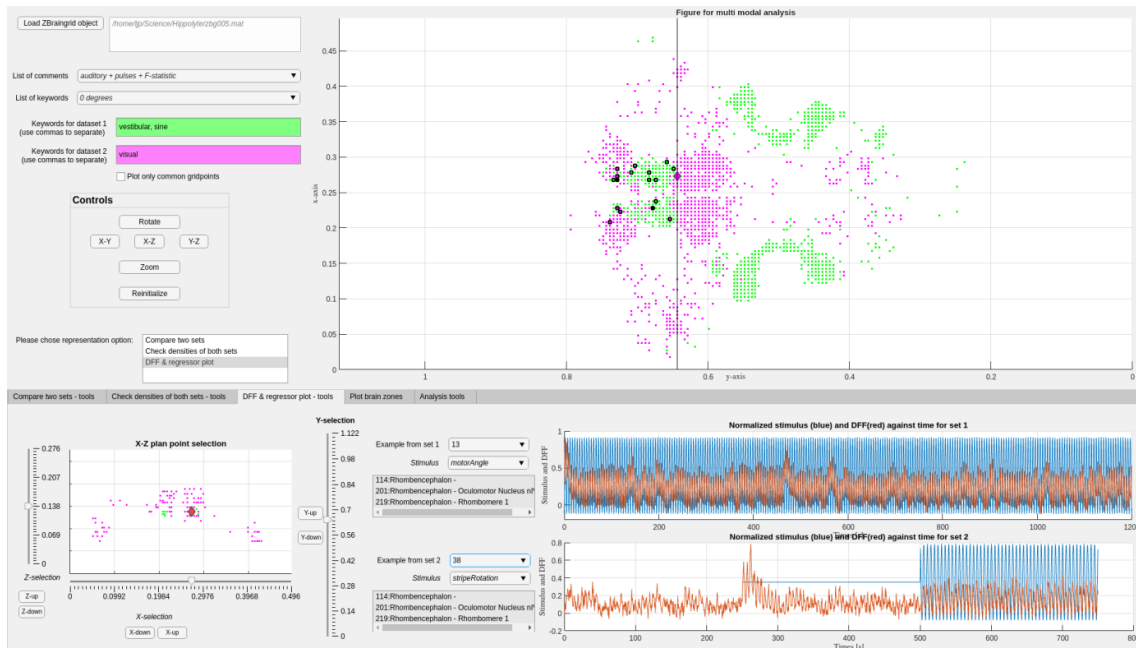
Load ZBraingrid object

/home/jp/Science/Hippolyte/zbg005.mat

List of comments auditory + pulses + F-statistic

List of keywords 0 degrees

Keywords for dataset 1 (use commas to separate) vestibular, sine

Keywords for dataset 2 (use commas to separate) visual

Plot only common gridpoints

Controls

Rotate

X-Y X-Z Y-Z

Zoom

Reinitialize

Please chose representation option:

Compare two sets
Check densities of both sets
DFF & regressor plot

Figure for multi modal analysis

x-axis

0.45
0.4
0.35
0.3
0.25
0.2
0.15
0.1
0.05
0

1 0.8 0.6 0.4 0.2 0

y-axis

Compare two sets - tools | Check densities of both sets - tools | DFF & regressor plot - tools | Plot brain zones | Analysis tools

X-Z plan point selection

0.276
0.207
0.138
0.069
0

Z-selection

Z-up
Z-down

0 0.0992 0.1984 0.2976 0.3968 0.496

X-selection

X-down X-up

Y-selection

1.122
0.98
0.84
0.7
0.56
0.42
0.28
0.14
0

Y-up
Y-down

Example from set 1 13

Stimulus motorAngle

114:Rhombencephalon -
201:Rhombencephalon - Oculomotor Nucleus nI
219:Rhombencephalon - Rhombomere 1

Example from set 2 38

Stimulus stripeRotation

114:Rhombencephalon -
201:Rhombencephalon - Oculomotor Nucleus nI
219:Rhombencephalon - Rhombomere 1

Normalized stimulus (blue) and DFF(red) against time for set 1

Stimulus and DFF

0 200 400 600 800 1000 120

Normalized stimulus (blue) and DFF(red) against time for set 2

0.8
0.6
0.4
0.2
0
-0.2

Stimulus and DFF

0 100 200 300 400 500 600 700 80

Times [s]